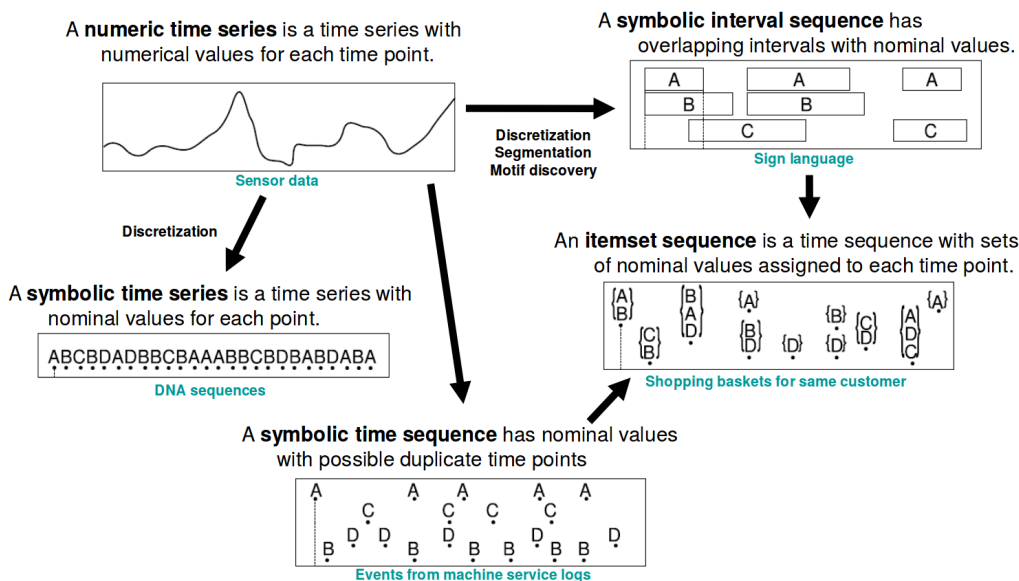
A **numeric time series** is a time series with numerical values for each time point.

Sensor data

A **symbolic interval sequence** has overlapping intervals with nominal values.

A A A
B B
C C

Sign language

Discretization
Segmentation
Motif discovery

Discretization

An **itemset sequence** is a time sequence with sets of nominal values assigned to each time point.

{A B} {C B} {B A D} {A} {B D} {D} {B} {D} {C D} {A D C} {A}

Shopping baskets for same customer

A **symbolic time series** is a time series with nominal values for each point.

ABCBDADBBCBAAABBCBDBABDABA

DNA sequences

A **symbolic time sequence** has nominal values with possible duplicate time points

A B D C D B A D C B A C B D A C B B A B D

Events from machine service logs